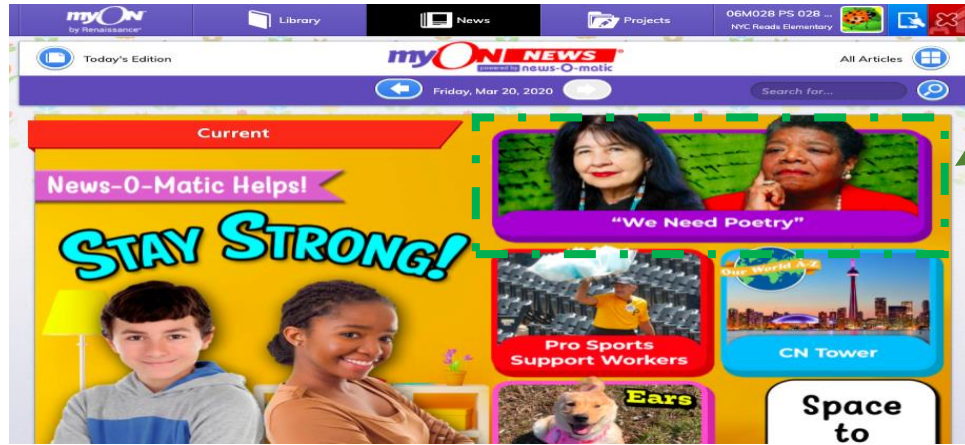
myON by Renaissance

Library

News

Projects

06M028 PS 028 ... NYC Reads Elementary

Today's Edition

myON NEWS powered by news-O-matic

All Articles

Friday, Mar 20, 2020

Search for...

Current

News-O-Matic Helps!

STAY STRONG!

"We Need Poetry"

Pro Sports Support Workers

Our World A-Z

CN Tower

Ears

Space to